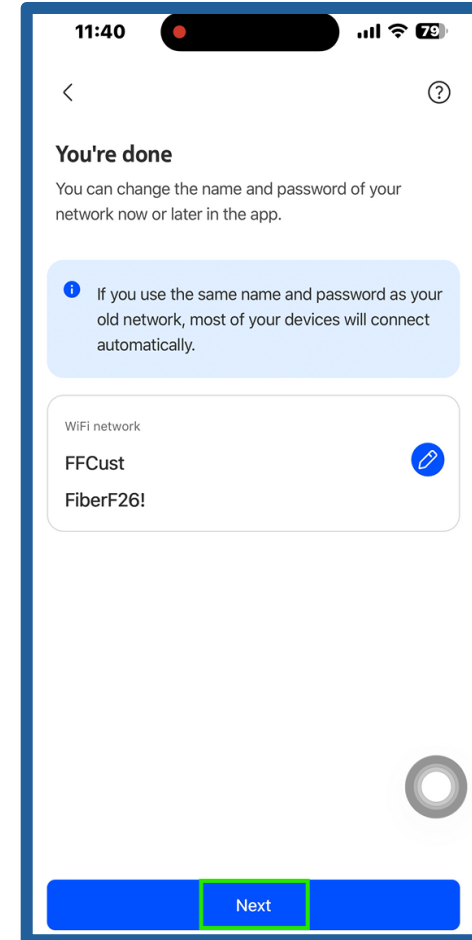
11:40

79

You're done

You can change the name and password of your network now or later in the app.

If you use the same name and password as your old network, most of your devices will connect automatically.

WiFi network

FFCust

FiberF26!

Next